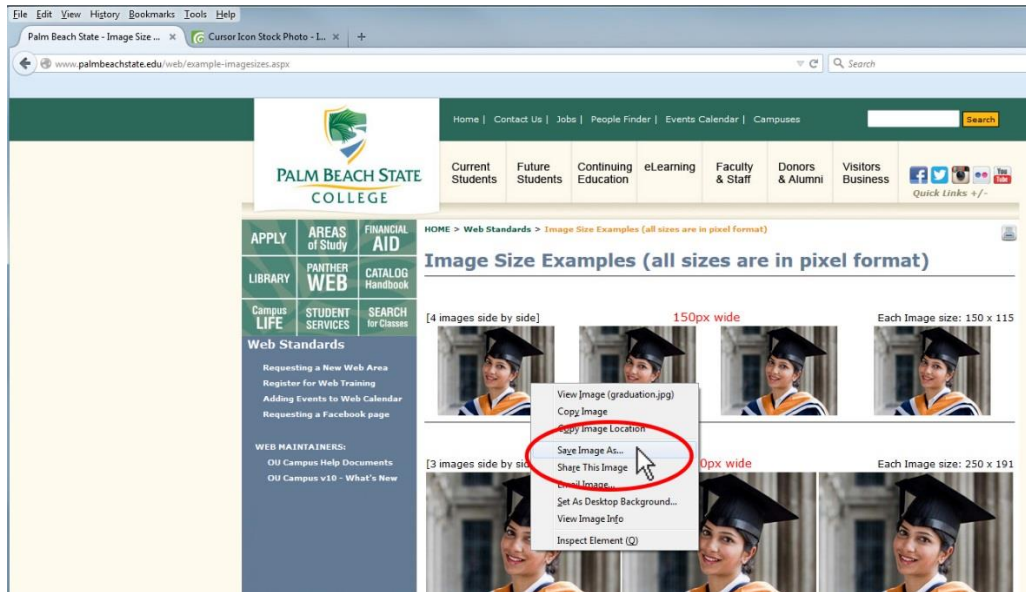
File Edit View History Bookmarks Tools Help
Palm Beach State - Image Size ... ×
Cursor Icon Stock Photo - I... ×
+
www.palmbeachstate.edu/web/example-imagesizes.aspx
Search

Home | Contact Us | Jobs | People Finder | Events Calendar | Campuses
Search

PALM BEACH STATE COLLEGE

Current Students
Future Students
Continuing Education
eLearning
Faculty & Staff
Donors & Alumni
Visitors Business
Quick Links +/-

APPLY
AREAS of Study
FINANCIAL AID
LIBRARY
PANTHER WEB
CATALOG Handbook
Campus LIFE
STUDENT SERVICES
SEARCH for Classes

Web Standards
Requesting a New Web Area
Register for Web Training
Adding Events to Web Calendar
Requesting a Facebook page

WEB MAINTAINERS:
OU Campus Help Documents
OU Campus v10 - What's New

HOME > Web Standards > Image Size Examples (all sizes are in pixel format)

Image Size Examples (all sizes are in pixel format)

[4 images side by side]
150px wide
Each Image size: 150 x 115

View Image (graduation.jpg)
Copy Image
Copy Image Location
Save Image As...
Share This Image
Email Image...
Set As Desktop Background...
View Image Info
Inspect Element (Q)

[3 images side by side]
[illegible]0px wide
Each Image size: 250 x 191